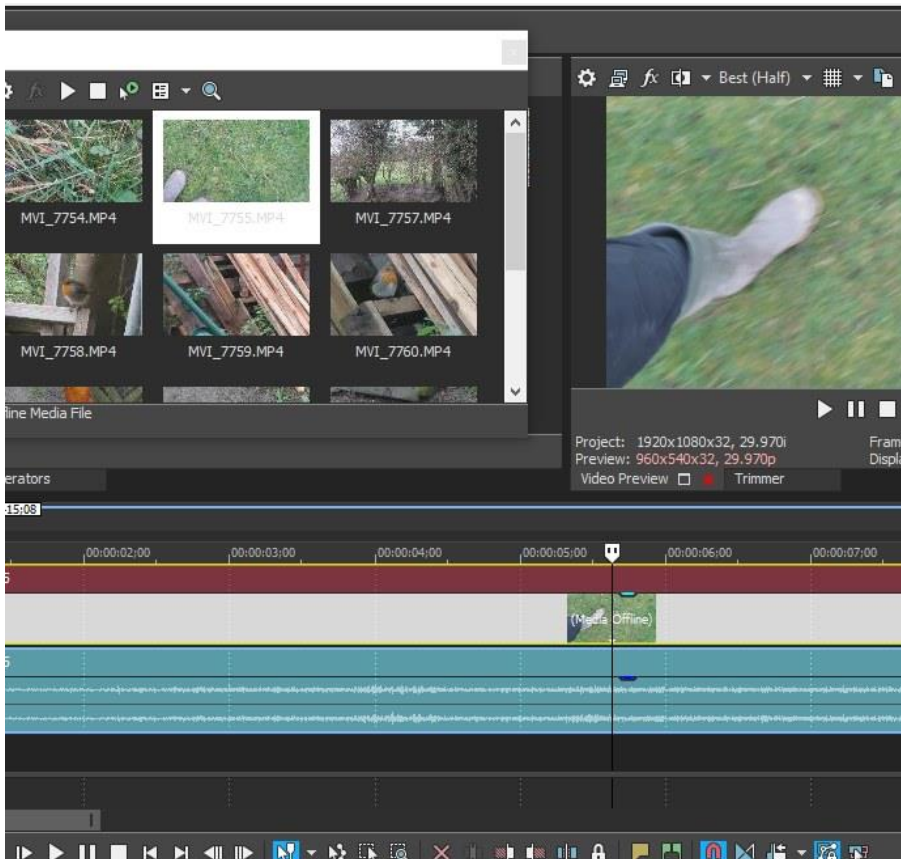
Best (Half)

MVI_7754.MP4
MVI_7755.MP4
MVI_7757.MP4
MVI_7758.MP4
MVI_7759.MP4
MVI_7760.MP4

fline Media File

Project: 1920x1080x32, 29.970i
Preview: 960x540x32, 29.970p
Fram
Displa

erators
Video Preview
Trimmer

15:08

00:00:02:00
00:00:03:00
00:00:04:00
00:00:05:00
00:00:06:00
00:00:07:00

(Media Offline)